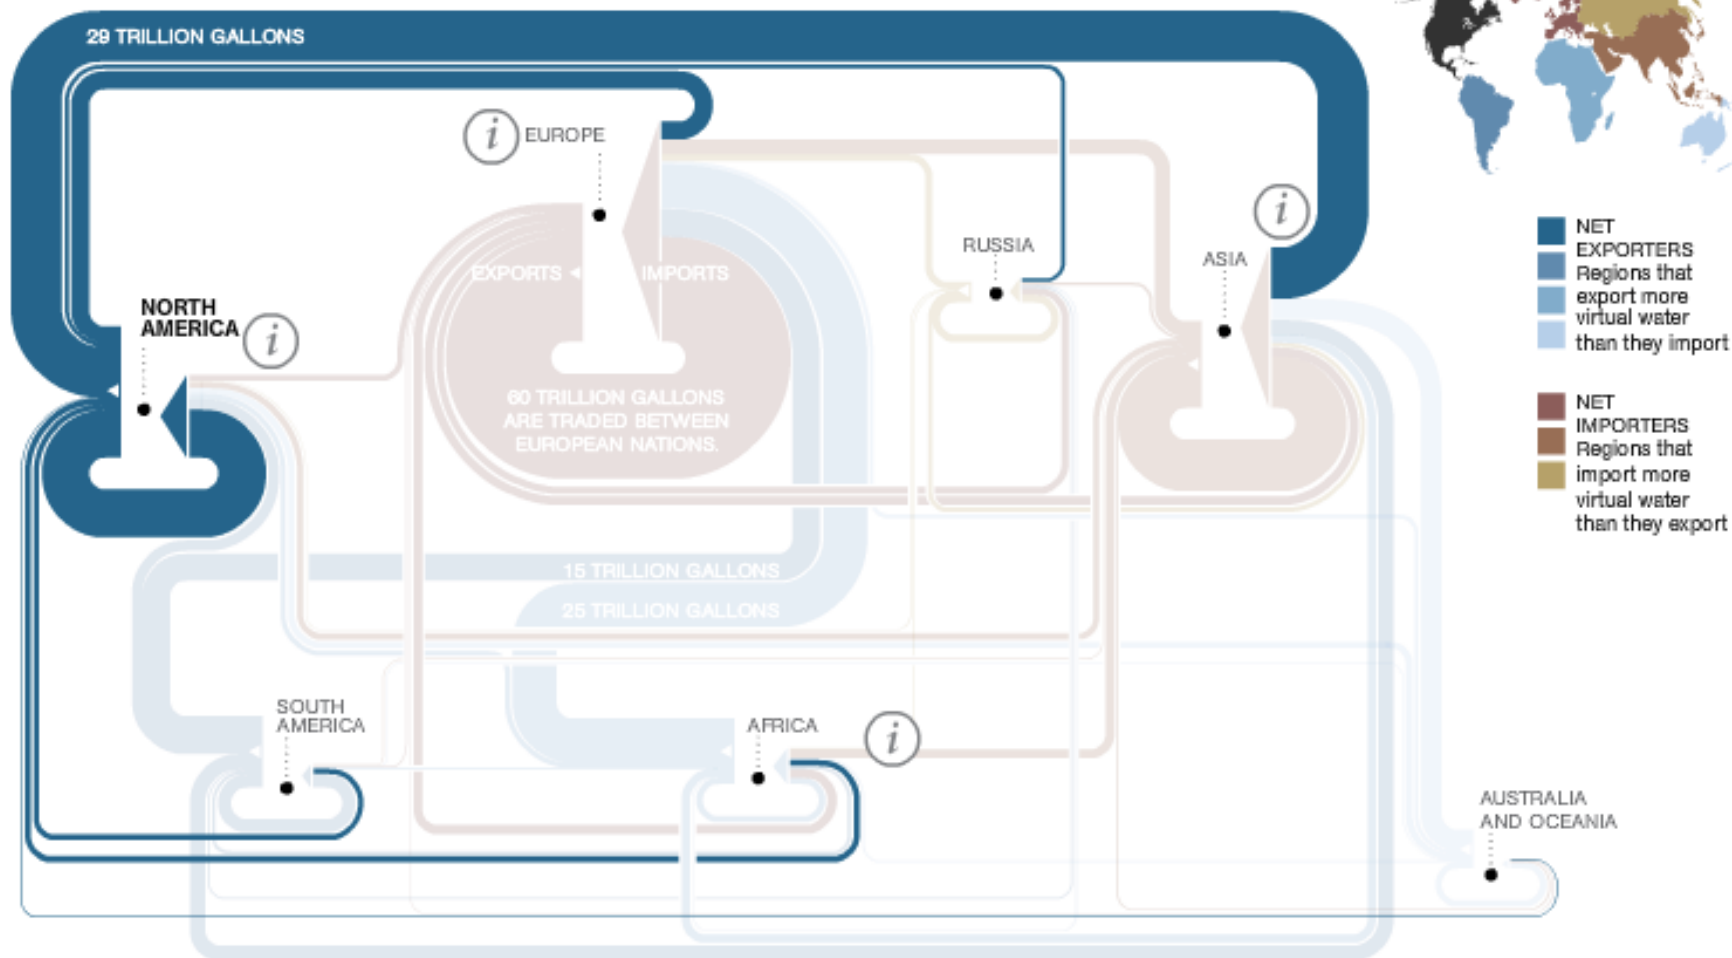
29 TRILLION GALLONS

$i$ EUROPE

EXPORTS

IMPORTS

60 TRILLION GALLONS ARE TRADED BETWEEN EUROPEAN NATIONS.

RUSSIA

ASIA $i$

NORTH AMERICA $i$

15 TRILLION GALLONS

25 TRILLION GALLONS

SOUTH AMERICA

AFRICA $i$

AUSTRALIA AND OCEANIA

NET EXPORTERS Regions that export more virtual water than they import

NET IMPORTERS Regions that import more virtual water than they export